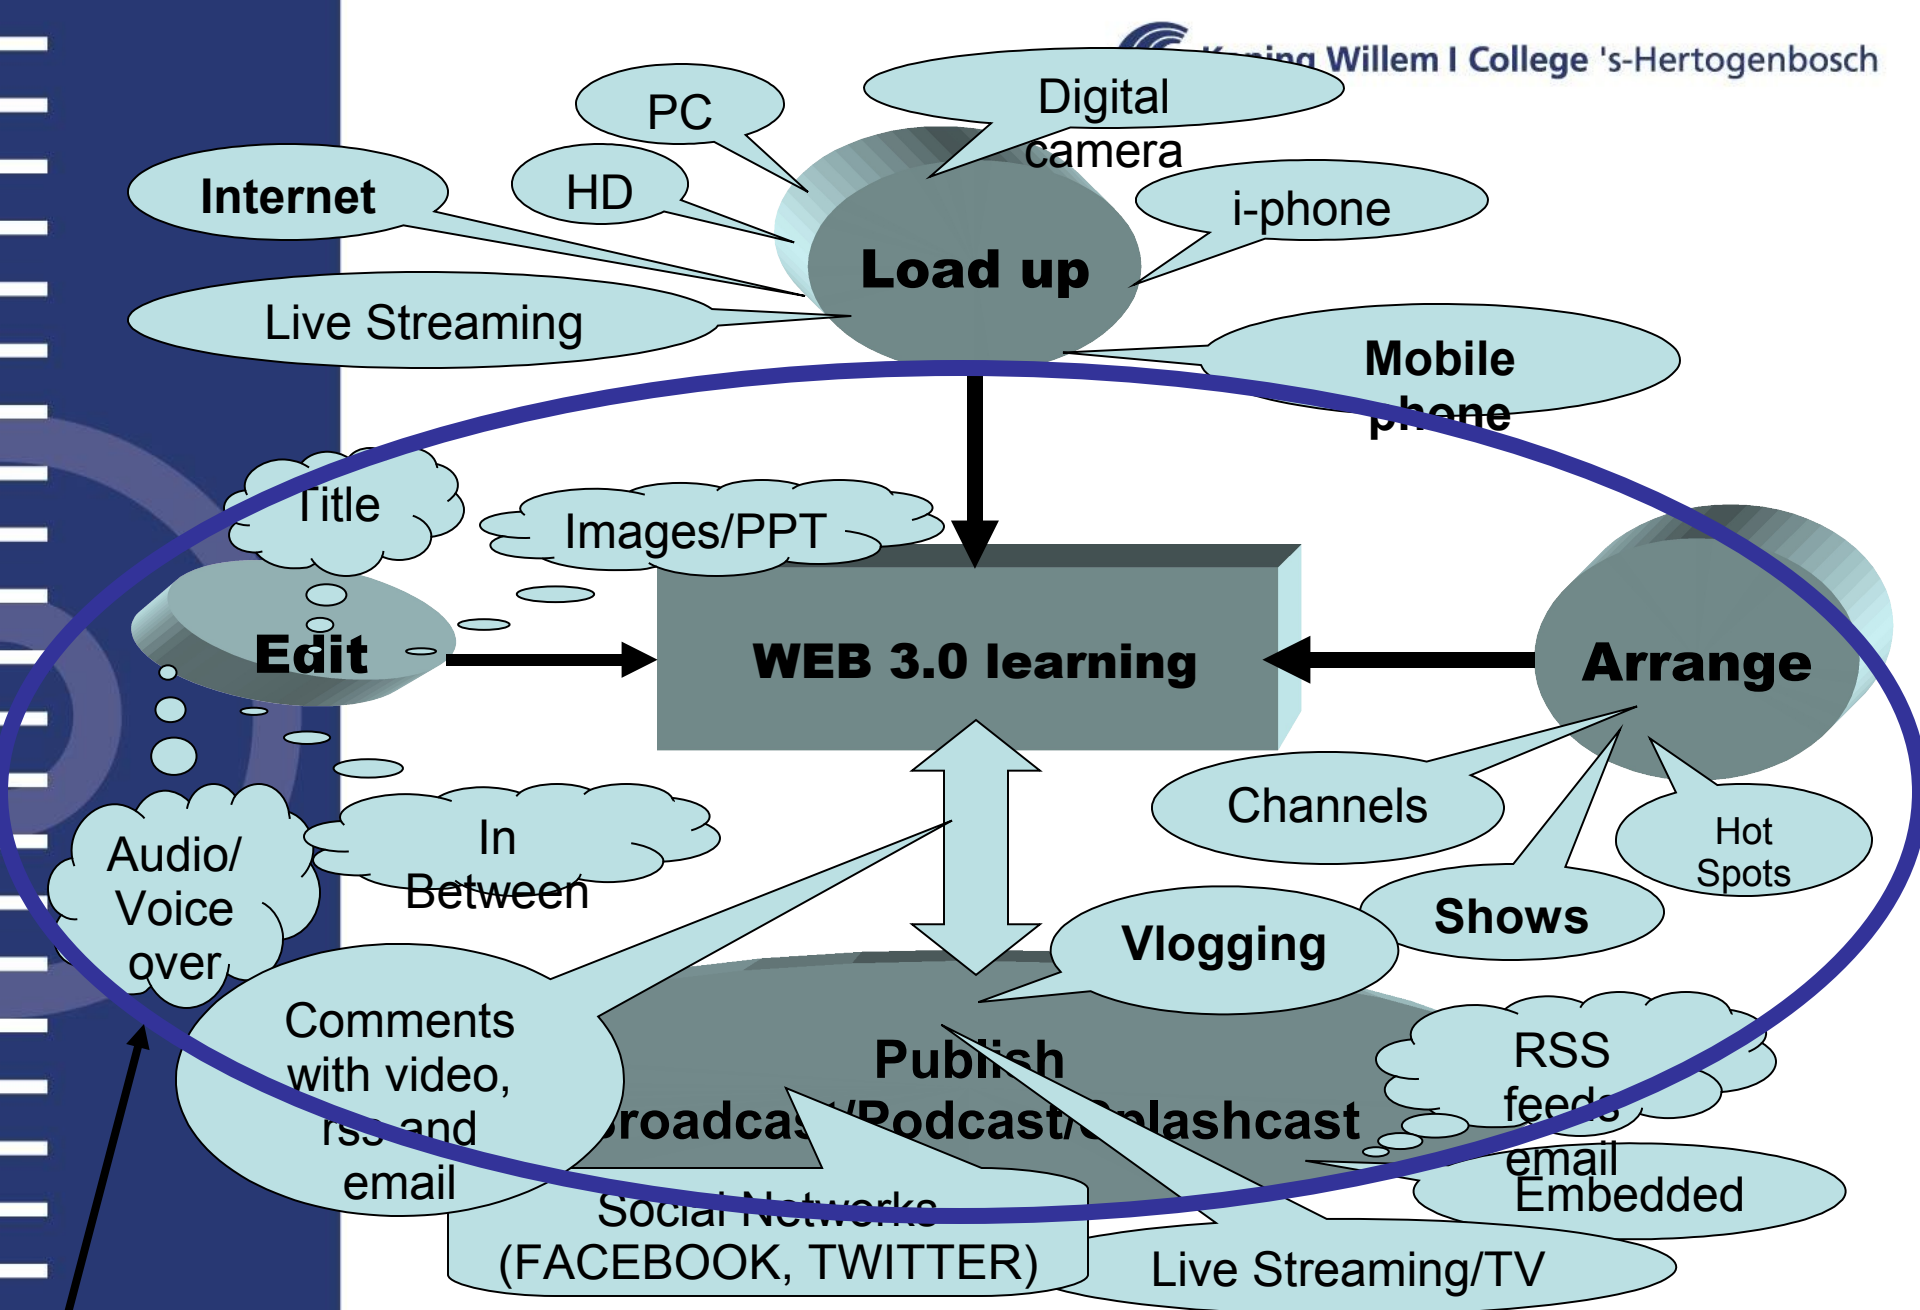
Koning Willem I College 's-Hertogenbosch

PC

Digital camera

Internet

HD

i-phone

Load up

Live Streaming

Mobile phone

Title

Images/PPT

Edit

WEB 3.0 learning

Arrange

Channels

Hot Spots

Audio/ Voice over

In Between

Shows

Vlogging

Comments with video, rss and email

Publish Broadcast/Podcast/Splashcast

RSS feeds email

Embedded

Social Networks (FACEBOOK, TWITTER)

Live Streaming/TV